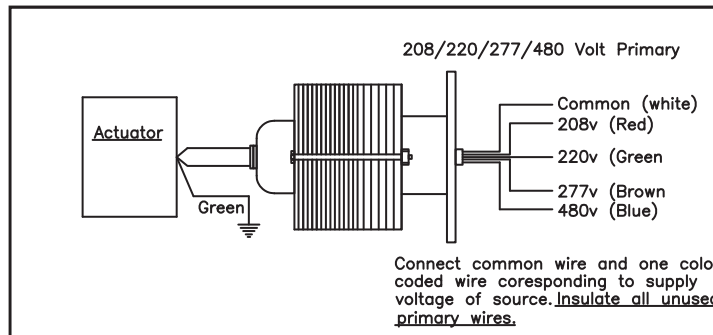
208/220/277/480 Volt Primary

Actuator

Green

Common (white)
208v (Red)
220v (Green
277v (Brown
480v (Blue)

Connect common wire and one colo coded wire coresponding to supply voltage of source. Insulate all unuse primary wires.